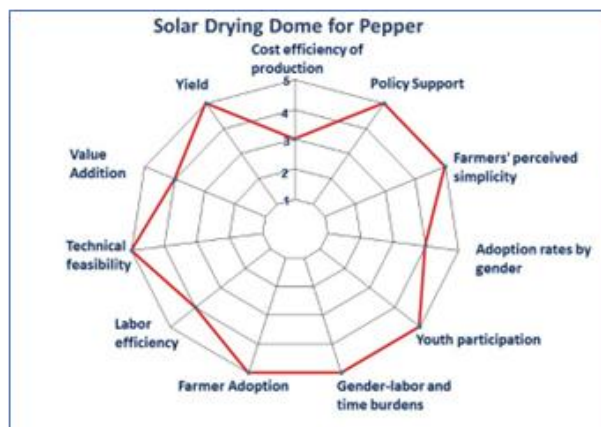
Solar Drying Dome for Pepper

Cost efficiency of production

5
4
3
2
1

Policy Support

Farmers' perceived simplicity

Adoption rates by gender

Youth participation

Gender-labor and time burdens

Farmer Adoption

Labor efficiency

Technical feasibility

Value Addition

Yield